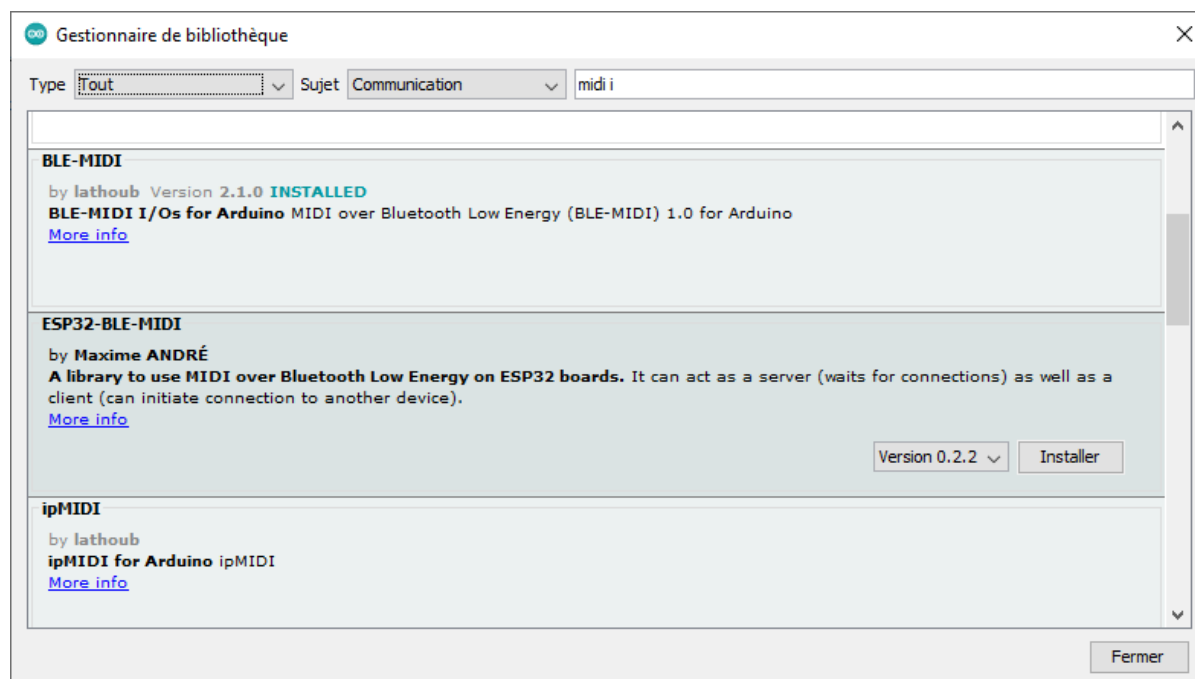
Gestionnaire de bibliothèque

Type Tout Sujet Communication midi i

BLE-MIDI

by lathoub Version 2.1.0 INSTALLED
BLE-MIDI I/Os for Arduino MIDI over Bluetooth Low Energy (BLE-MIDI) 1.0 for Arduino
More info

ESP32-BLE-MIDI

by Maxime ANDRÉ
A library to use MIDI over Bluetooth Low Energy on ESP32 boards. It can act as a server (waits for connections) as well as a client (can initiate connection to another device).
More info

Version 0.2.2 Installer

ipMIDI

by lathoub
ipMIDI for Arduino ipMIDI
More info

Fermer